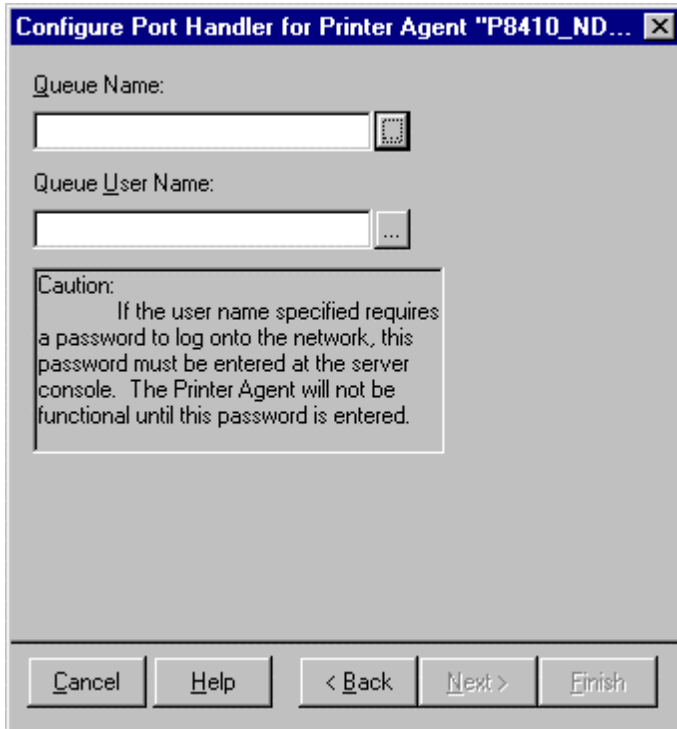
Configure Port Handler for Printer Agent "P8410_ND...

Queue Name:

...

Queue User Name:

...

Caution:
If the user name specified requires a password to log onto the network, this password must be entered at the server console. The Printer Agent will not be functional until this password is entered.

Cancel
Help
< Back
Next >
Finish